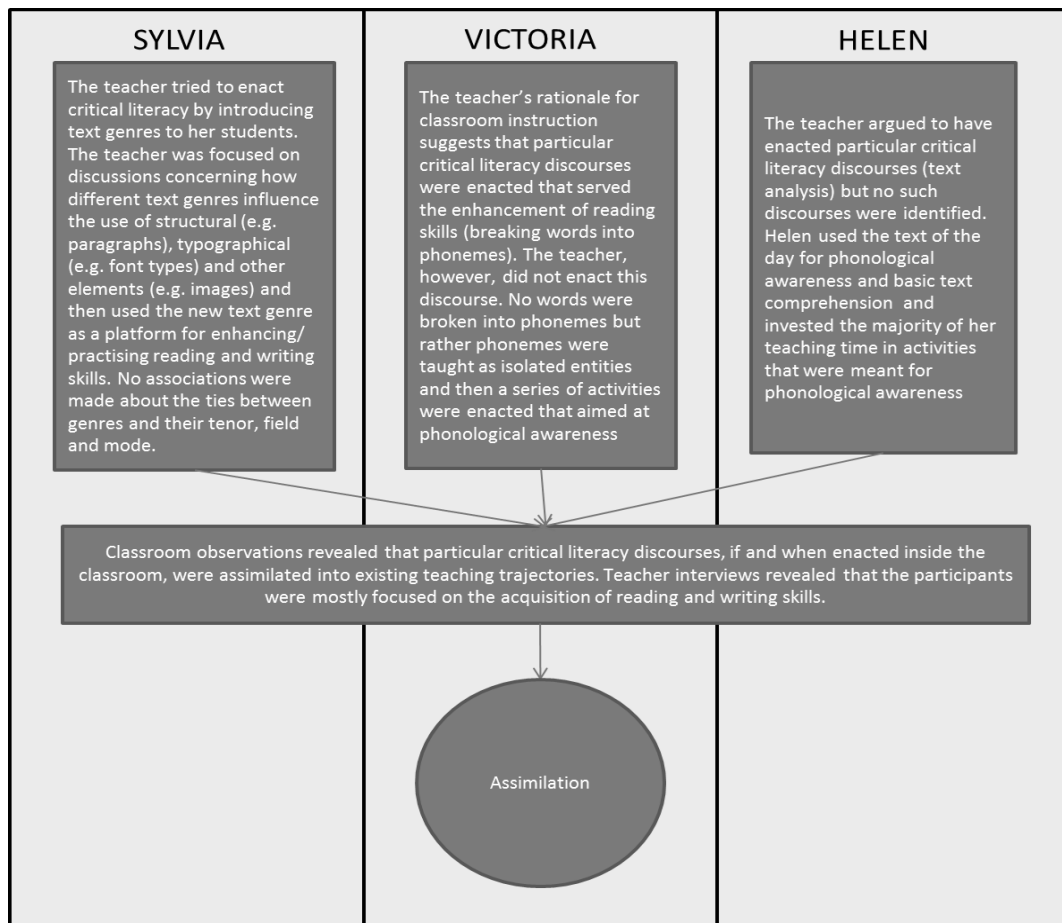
SYLVIA

The teacher tried to enact critical literacy by introducing text genres to her students. The teacher was focused on discussions concerning how different text genres influence the use of structural (e.g. paragraphs), typographical (e.g. font types) and other elements (e.g. images) and then used the new text genre as a platform for enhancing/ practising reading and writing skills. No associations were made about the ties between genres and their tenor, field and mode.

VICTORIA

The teacher's rationale for classroom instruction suggests that particular critical literacy discourses were enacted that served the enhancement of reading skills (breaking words into phonemes). The teacher, however, did not enact this discourse. No words were broken into phonemes but rather phonemes were taught as isolated entities and then a series of activities were enacted that aimed at phonological awareness

HELEN

The teacher argued to have enacted particular critical literacy discourses (text analysis) but no such discourses were identified. Helen used the text of the day for phonological awareness and basic text comprehension and invested the majority of her teaching time in activities that were meant for phonological awareness

Classroom observations revealed that particular critical literacy discourses, if and when enacted inside the classroom, were assimilated into existing teaching trajectories. Teacher interviews revealed that the participants were mostly focused on the acquisition of reading and writing skills.

Assimilation